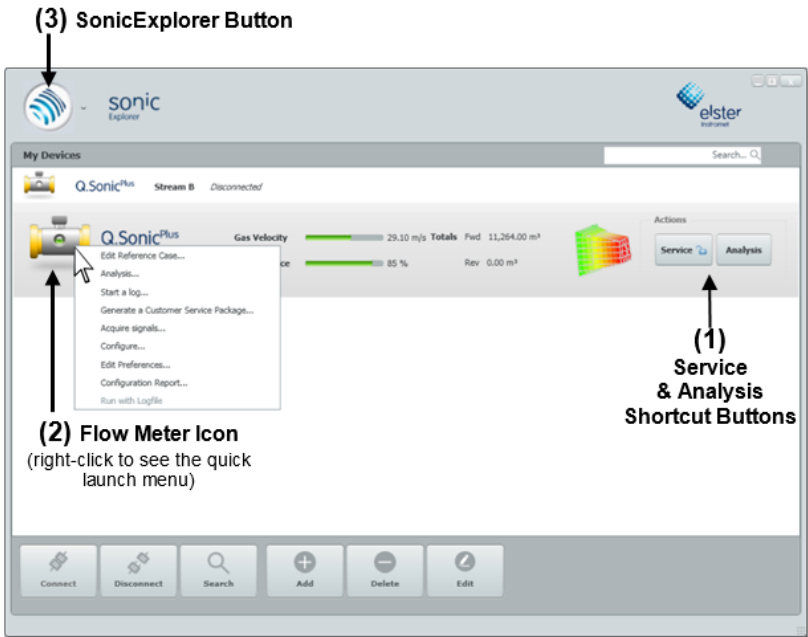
(3) SonicExplorer Button

sonic Explorer

elster Instromet

My Devices

Search...

Q.Sonic$^{Plus}$ Stream B Disconnected

Q.Sonic$^{Plus}$

Gas Velocity 29.10 m/s Totals Fwd 11,264.00 m³

ce 85 % Rev 0.00 m³

Actions

Service Analysis

Edit Reference Case...
Analysis...
Start a log...
Generate a Customer Service Package...
Acquire signals...
Configure...
Edit Preferences...
Configuration Report...
Run with Logfile

(1) Service & Analysis Shortcut Buttons

(2) Flow Meter Icon (right-click to see the quick launch menu)

Connect Disconnect Search Add Delete Edit